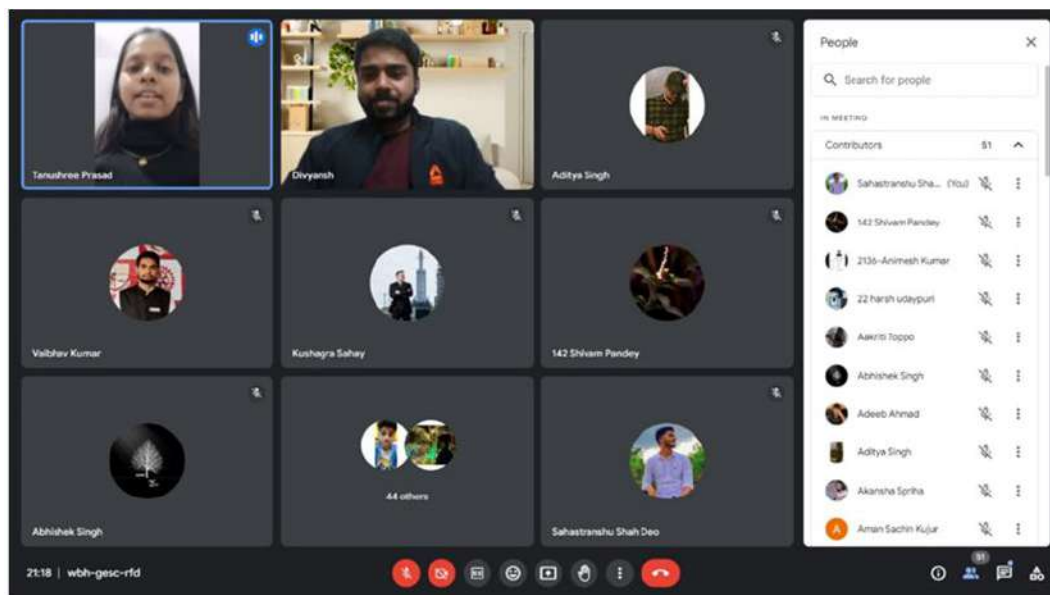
Tanushree Prasad

Divyansh

Aditya Singh

Vaibhav Kumar

Kushagra Sahay

142 Shivam Pandey

Abhishek Singh

44 others

Sahastranshu Shah Deo

People

Search for people

IN MEETING

Contributors 51

Sahastranshu Sha... (You)

142 Shivam Pandey

2136-Animesh Kumar

22 harsh udaypuri

Aakriti Toppo

Abhishek Singh

Adeeb Ahmad

Aditya Singh

Akansha Spriha

A Aman Sachin Kujur

21:18 | wbh-gesc-rfd

51